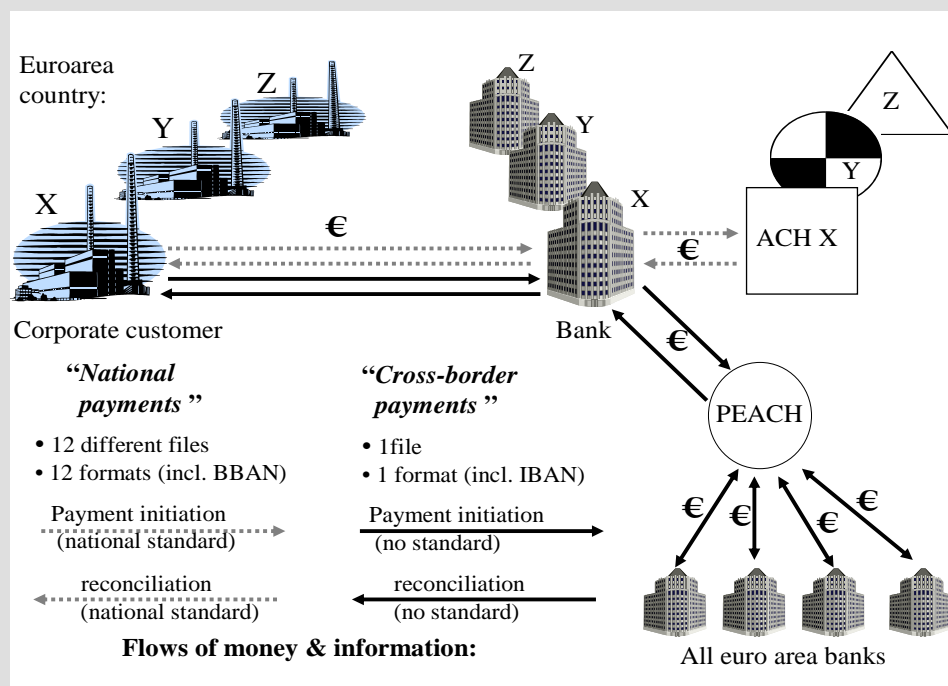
Euroarea country:

Z

Y

X

Z

Y

X

Z

Y

€

€

ACH X

Corporate customer

Bank

€

"National payments"

• 12 different files
• 12 formats (incl. BBAN)

"Cross-border payments"

• 1file
• 1 format (incl. IBAN)

PEACH

Payment initiation (national standard)

Payment initiation (no standard)

reconciliation (national standard)

reconciliation (no standard)

€

€

€

€

Flows of money & information:

All euro area banks